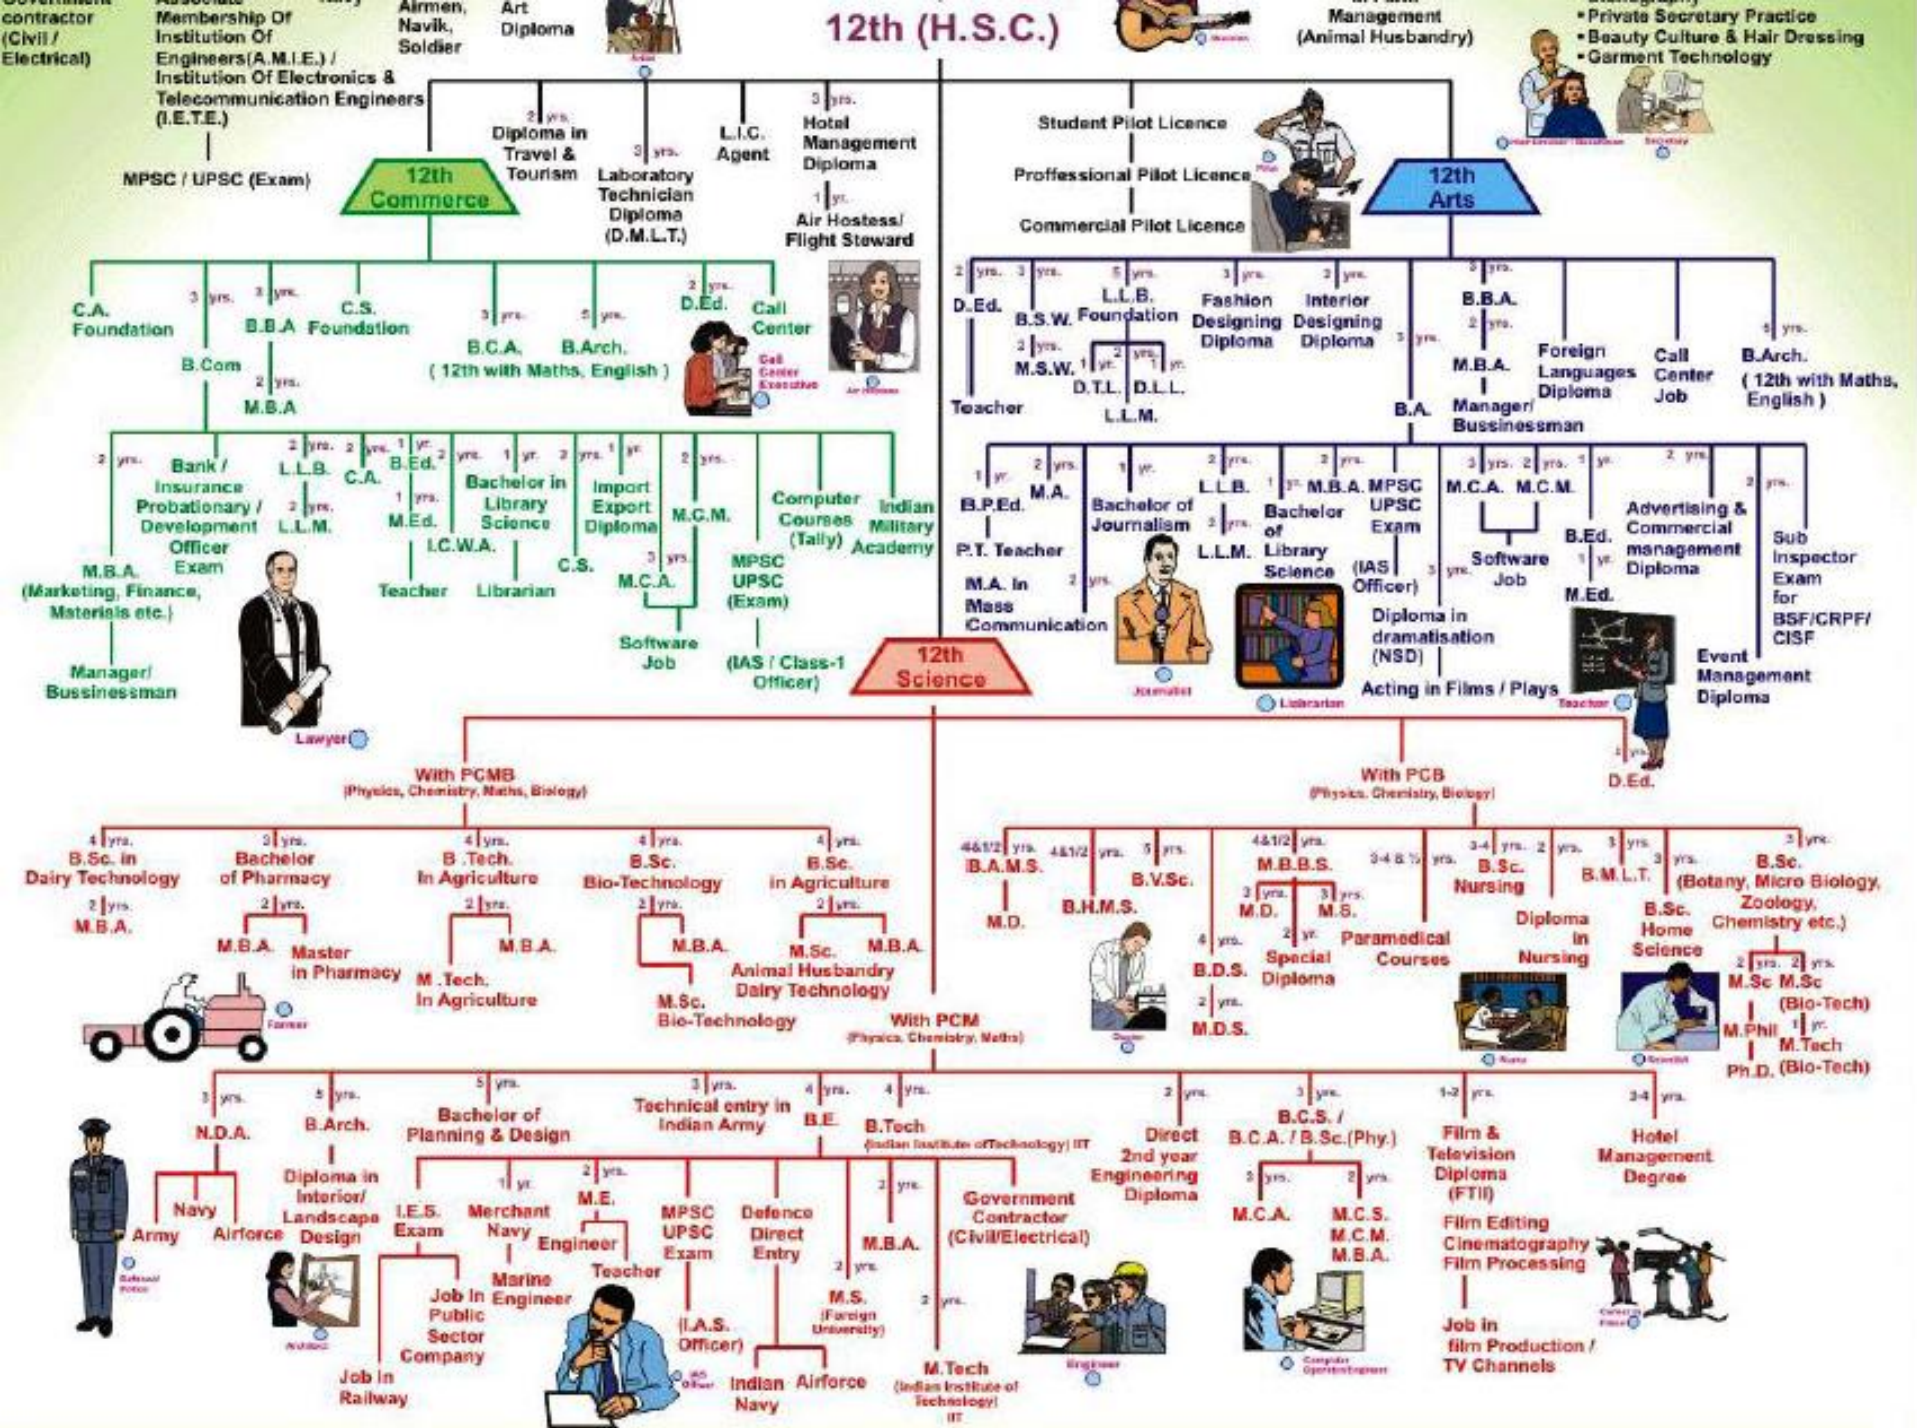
contractor (Civil / Electrical)

Membership Of Institution Of Engineers(A.M.I.E.) / Institution Of Electronics & Telecommunication Engineers (I.E.T.E.)

MPSC / UPSC (Exam)

Airmen, Navik, Soldier

Art Diploma

12th (H.S.C.)

Management (Animal Husbandry)

• Private Secretary Practice
• Beauty Culture & Hair Dressing
• Garment Technology

12th Commerce

2 yrs. Diploma in Travel & Tourism

3 yrs. Laboratory Technician Diploma (D.M.L.T.)

L.I.C. Agent

3 yrs. Hotel Management Diploma

1 yr. Air Hostess/ Flight Steward

Student Pilot Licence

Proffessional Pilot Licence

Commercial Pilot Licence

12th Arts

C.A. Foundation

3 yrs. B.Com

3 yrs. B.B.A

2 yrs. M.B.A

C.S. Foundation

3 yrs. B.C.A.

5 yrs. B.Arch. (12th with Maths, English)

2 yrs. D.Ed.

Call Center

Call Center Executive

Air Hostess

2 yrs. D.Ed.

Teacher

3 yrs. B.S.W.

2 yrs. M.S.W.

5 yrs. L.L.B. Foundation

1 yr. D.T.L.

2 yrs. L.L.M.

1 yr. D.L.L.

3 yrs. Fashion Designing Diploma

2 yrs. Interior Designing Diploma

3 yrs. B.A.

3 yrs. B.B.A.

2 yrs. M.B.A.

Manager/ Bussinessman

Foreign Languages Diploma

Call Center Job

5 yrs. B.Arch. (12th with Maths, English)

2 yrs. M.B.A. (Marketing, Finance, Materials etc.)

Manager/ Bussinessman

Bank / Insurance Probationary / Development Officer Exam

2 yrs. L.L.B.

2 yrs. L.L.M.

2 yrs. C.A.

1 yr. B.Ed.

1 yrs. M.Ed.

Teacher

I.C.W.A.

2 yrs. Bachelor in Library Science

Librarian

C.S.

1 yr. Import Export Diploma

3 yrs. M.C.A.

2 yrs. M.C.M.

Software Job

Computer Courses (Tally)

MPSC UPSC (Exam)

(IAS / Class-1 Officer)

Indian Military Academy

Lawyer

12th Science

1 yr. B.P.Ed.

P.T. Teacher

2 yrs. M.A.

M.A. in Mass Communication

Bachelor of Journalism

Journalist

2 yrs. L.L.B.

L.L.M.

1 yr. Bachelor of Library Science

Librarian

M.B.A.

MPSC UPSC Exam

(IAS Officer)

Diploma in dramatisation (NSD)

Acting in Films / Plays

3 yrs. M.C.A.

2 yrs. M.C.M.

Software Job

1 yr. B.Ed.

1 yr. M.Ed.

Teacher

2 yrs. Advertising & Commercial management Diploma

Event Management Diploma

Sub Inspector Exam for BSF/CRPF/CISF

With PCMB (Physics, Chemistry, Maths, Biology)

With PCB (Physics, Chemistry, Biology)

2 yrs. D.Ed.

4 yrs. B.Sc. in Dairy Technology

2 yrs. M.B.A.

3 yrs. Bachelor of Pharmacy

2 yrs. M.B.A.

Master in Pharmacy

Farmer

4 yrs. B .Tech. In Agriculture

2 yrs. M .Tech. In Agriculture

M.B.A.

4 yrs. B.Sc. Bio-Technology

2 yrs. M.B.A.

M.Sc. Bio-Technology

4 yrs. B.Sc. in Agriculture

2 yrs. M.Sc. Animal Husbandry Dairy Technology

M.B.A.

4&1/2 yrs. B.A.M.S.

M.D.

4&1/2 yrs. B.H.M.S.

5 yrs. B.V.Sc.

4 yrs. B.D.S.

2 yrs. M.D.S.

4&1/2 yrs. M.B.B.S.

3 yrs. M.D.

3 yrs. M.S.

2 yr. Special Diploma

3-4 & ½ yrs. Paramedical Courses

3-4 yrs. B.Sc. Nursing

2 yrs. Diploma in Nursing

Nurse

3 yrs. B.M.L.T.

3 yrs. B.Sc. Home Science

Scientist

3 yrs. B.Sc. (Botany, Micro Biology, Zoology, Chemistry etc.)

2 yrs. M.Sc

2 yrs. M.Sc (Bio-Tech)

M.Phil

1 yr. M.Tech (Bio-Tech)

Ph.D.

With PCM (Physics, Chemistry, Maths)

3 yrs. N.D.A.

Army Navy Airforce

5 yrs. B.Arch.

Diploma in Interior/ Landscape Design

5 yrs. Bachelor of Planning & Design

I.E.S. Exam

Job in Railway

Job in Public Sector Company

1 yr. Merchant Navy

Marine Engineer

2 yrs. M.E.

Engineer

Teacher

3 yrs. Technical entry in Indian Army

4 yrs. B.E.

4 yrs. B.Tech (Indian Institute of Technology) IIT

MPSC UPSC Exam

(I.A.S. Officer)

Defence Direct Entry

Indian Navy

Airforce

2 yrs. M.B.A.

2 yrs. M.S. (Foreign University)

2 yrs. M.Tech (Indian Institute of Technology) IIT

Government Contractor (Civil/Electrical)

Engineer

2 yrs. Direct 2nd year Engineering Diploma

3 yrs. B.C.S. / B.C.A. / B.Sc.(Phy.)

3 yrs. M.C.A.

2 yrs. M.C.S. M.C.M. M.B.A.

Computer Operator/Engineer

1-2 yrs. Film & Television Diploma (FTII)

Film Editing Cinematography Film Processing

Job in film Production / TV Channels

3-4 yrs. Hotel Management Degree